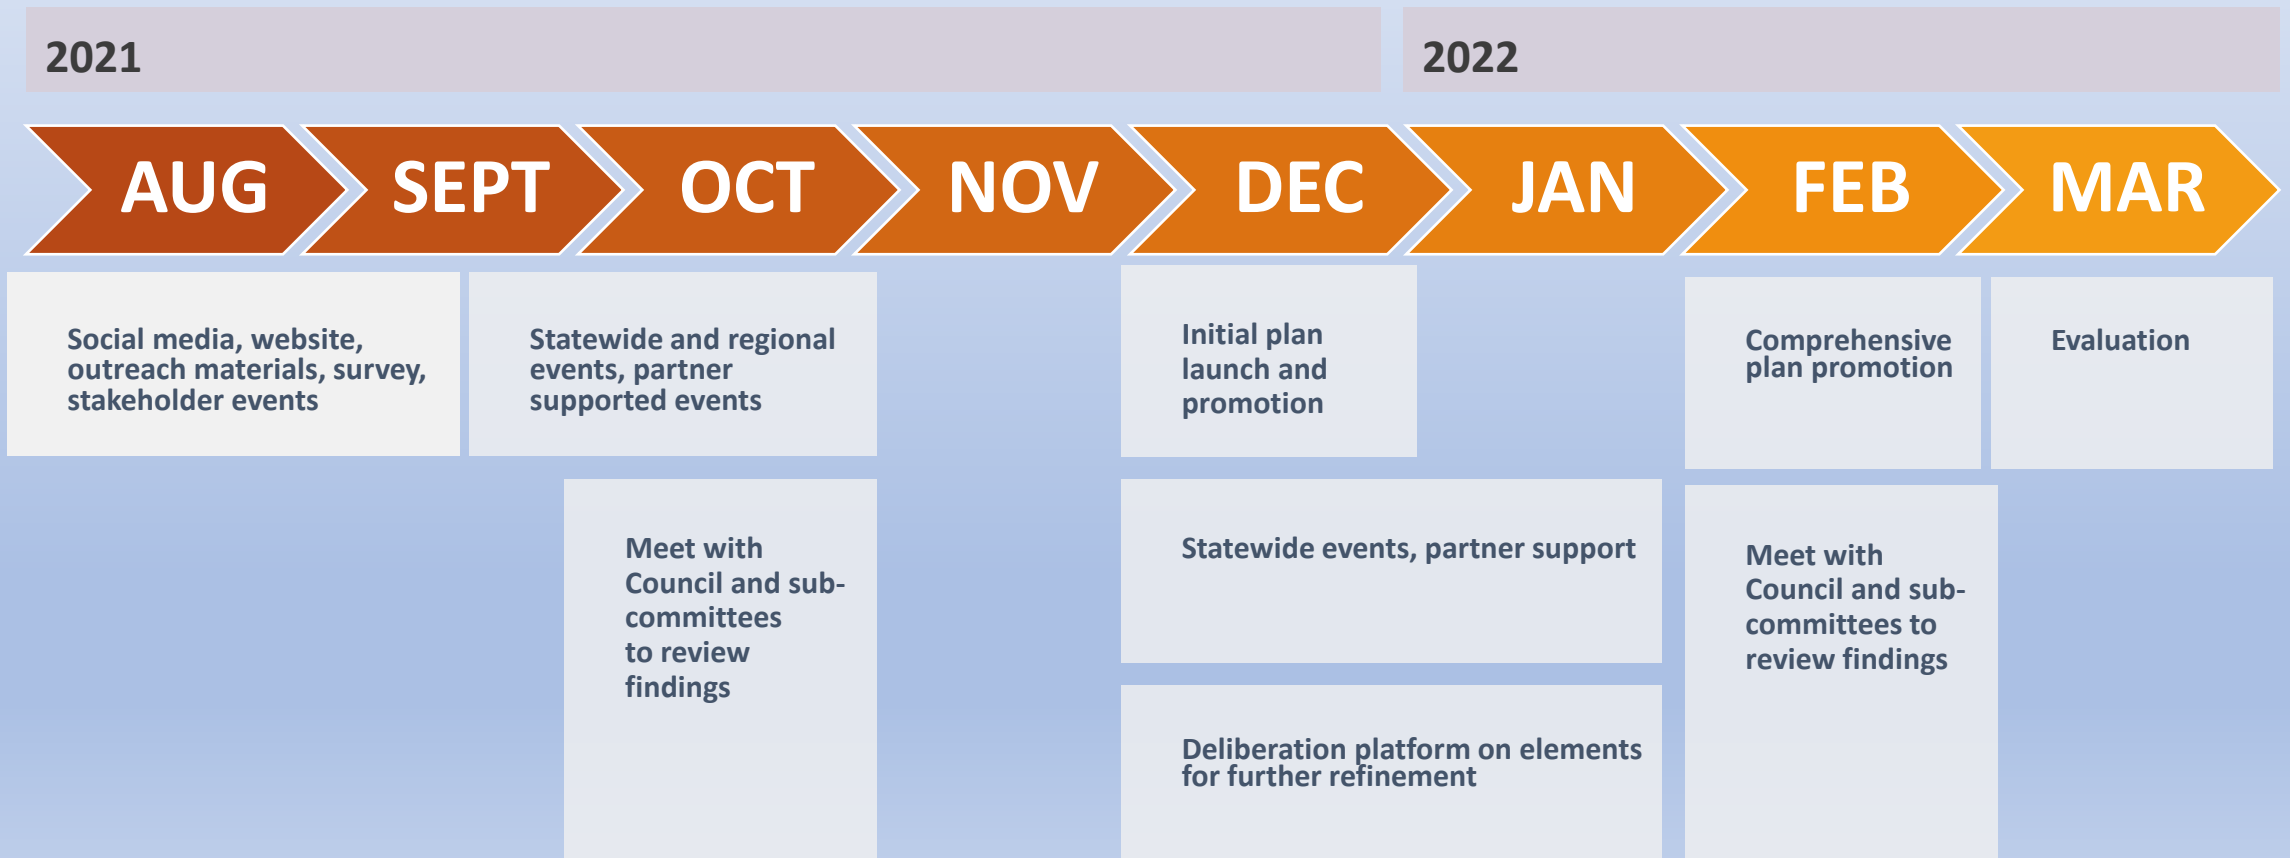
2021

2022

AUG

SEPT

OCT

NOV

DEC

JAN

FEB

MAR

Social media, website, outreach materials, survey, stakeholder events

Statewide and regional events, partner supported events

Initial plan launch and promotion

Comprehensive plan promotion

Evaluation

Meet with Council and sub-committees to review findings

Statewide events, partner support

Meet with Council and sub-committees to review findings

Deliberation platform on elements for further refinement